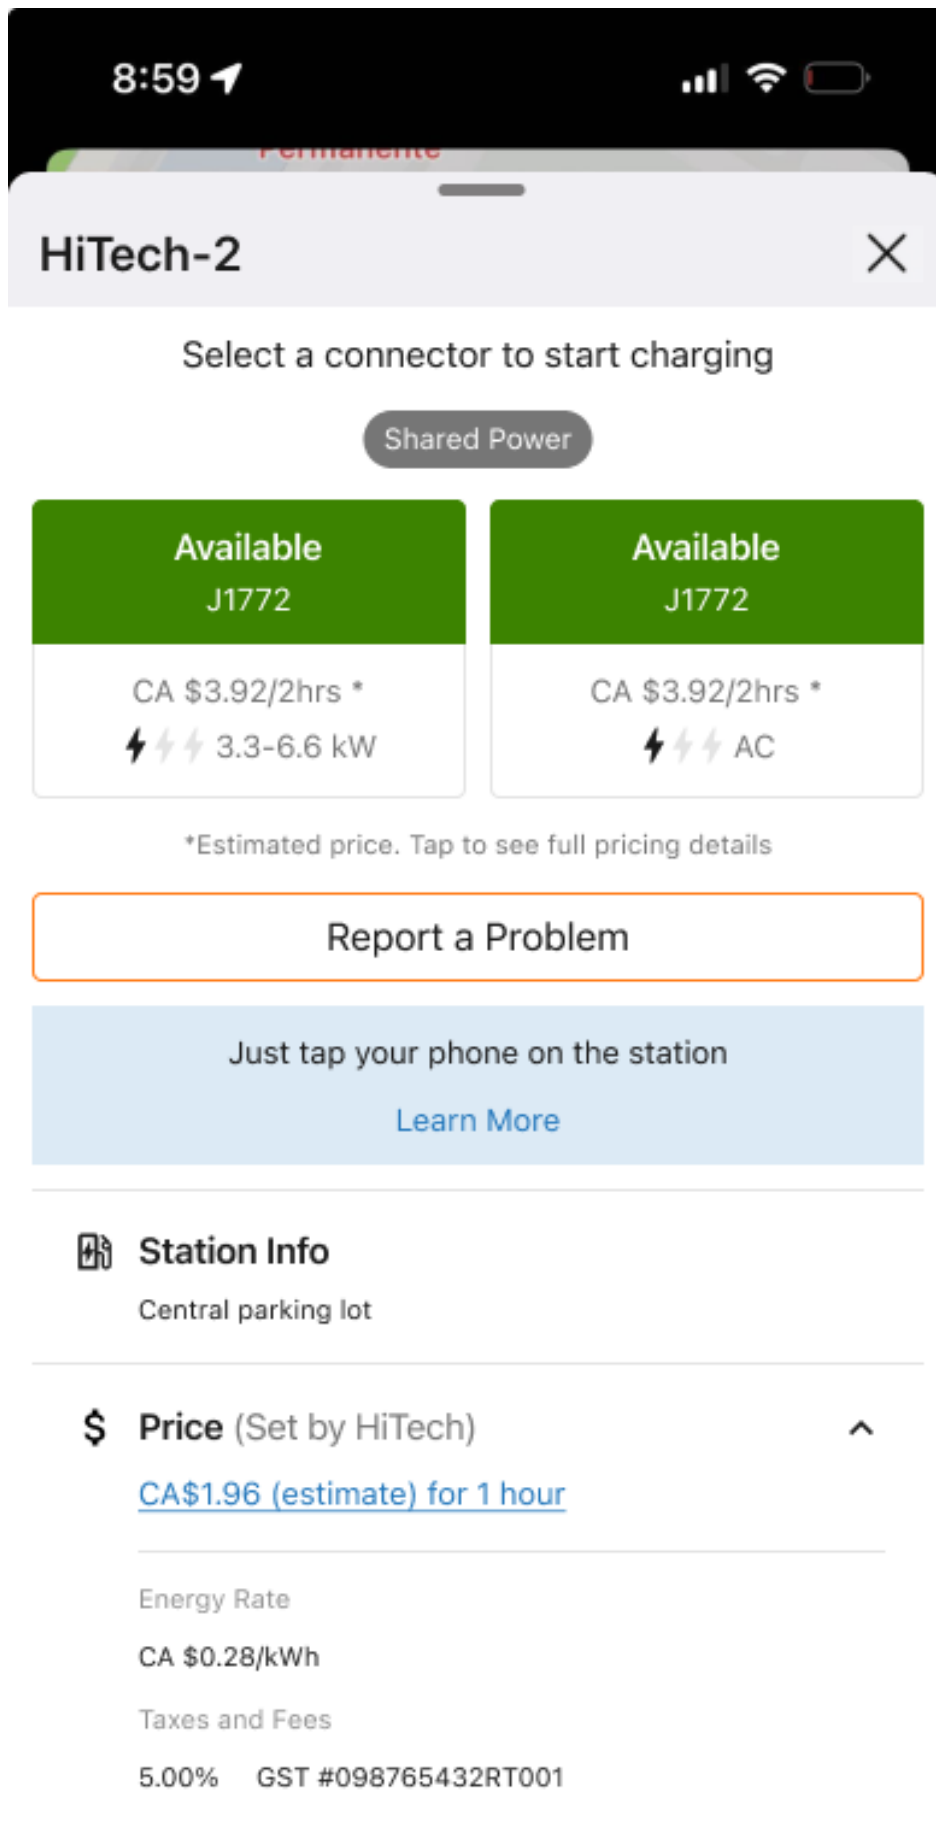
8:59

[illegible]

HiTech-2

Select a connector to start charging

Shared Power

Available
J1772

CA $3.92/2hrs *
3.3-6.6 kW

Available
J1772

CA $3.92/2hrs *
AC

*Estimated price. Tap to see full pricing details

Report a Problem

Just tap your phone on the station

Learn More

Station Info

Central parking lot

$ Price (Set by HiTech)

CA$1.96 (estimate) for 1 hour

Energy Rate

CA $0.28/kWh

Taxes and Fees

5.00% GST #098765432RT001